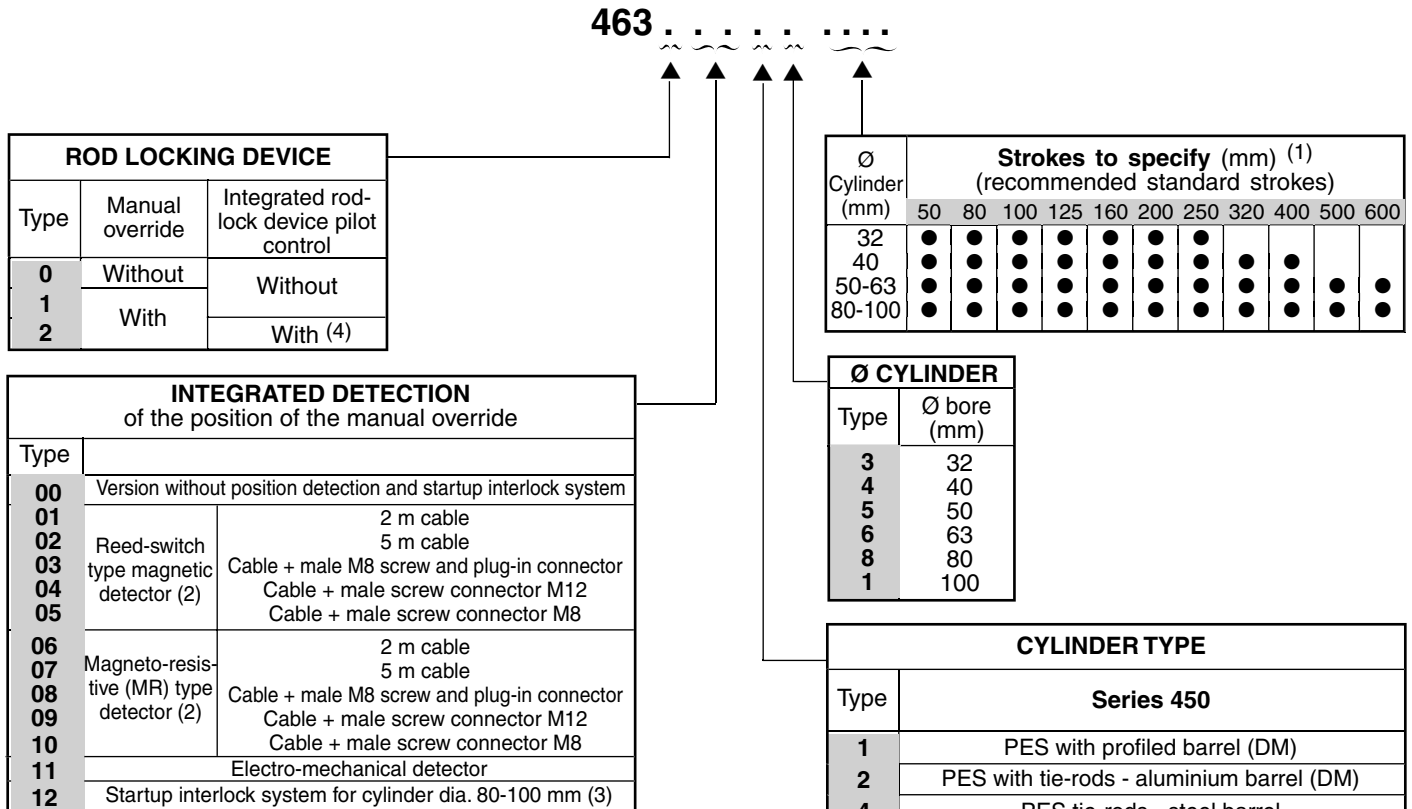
463 . . . . . . . . .

**ROD LOCKING DEVICE**

| Type | Manual override | Integrated rod-lock device pilot control |
|---|---|---|
| **0** | Without | Without |
| **1** | With | Without |
| **2** | With | With (4) |

| Ø Cylinder (mm) | 50 | 80 | 100 | 125 | 160 | 200 | 250 | 320 | 400 | 500 | 600 |
|---|---|---|---|---|---|---|---|---|---|---|---|
| 32 | ● | ● | ● | ● | ● | ● | ● | | | | |
| 40 | ● | ● | ● | ● | ● | ● | ● | ● | ● | | |
| 50-63 | ● | ● | ● | ● | ● | ● | ● | ● | ● | ● | ● |
| 80-100 | ● | ● | ● | ● | ● | ● | ● | ● | ● | ● | ● |

**Strokes to specify** (mm) (1)
(recommended standard strokes)

**INTEGRATED DETECTION**
of the position of the manual override

| Type | | |
|---|---|---|
| **00** | Version without position detection and startup interlock system | |
| **01** | Reed-switch type magnetic detector (2) | 2 m cable |
| **02** | | 5 m cable |
| **03** | | Cable + male M8 screw and plug-in connector |
| **04** | | Cable + male screw connector M12 |
| **05** | | Cable + male screw connector M8 |
| **06** | Magneto-resistive (MR) type detector (2) | 2 m cable |
| **07** | | 5 m cable |
| **08** | | Cable + male M8 screw and plug-in connector |
| **09** | | Cable + male screw connector M12 |
| **10** | | Cable + male screw connector M8 |
| **11** | Electro-mechanical detector | |
| **12** | Startup interlock system for cylinder dia. 80-100 mm (3) | |

**Ø CYLINDER**

| Type | Ø bore (mm) |
|---|---|
| **3** | 32 |
| **4** | 40 |
| **5** | 50 |
| **6** | 63 |
| **8** | 80 |
| **1** | 100 |

**CYLINDER TYPE**

| Type | **Series 450** |
|---|---|
| **1** | PES with profiled barrel (DM) |
| **2** | PES with tie-rods - aluminium barrel (DM) |
| **4** | PES tie-rods - steel barrel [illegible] |